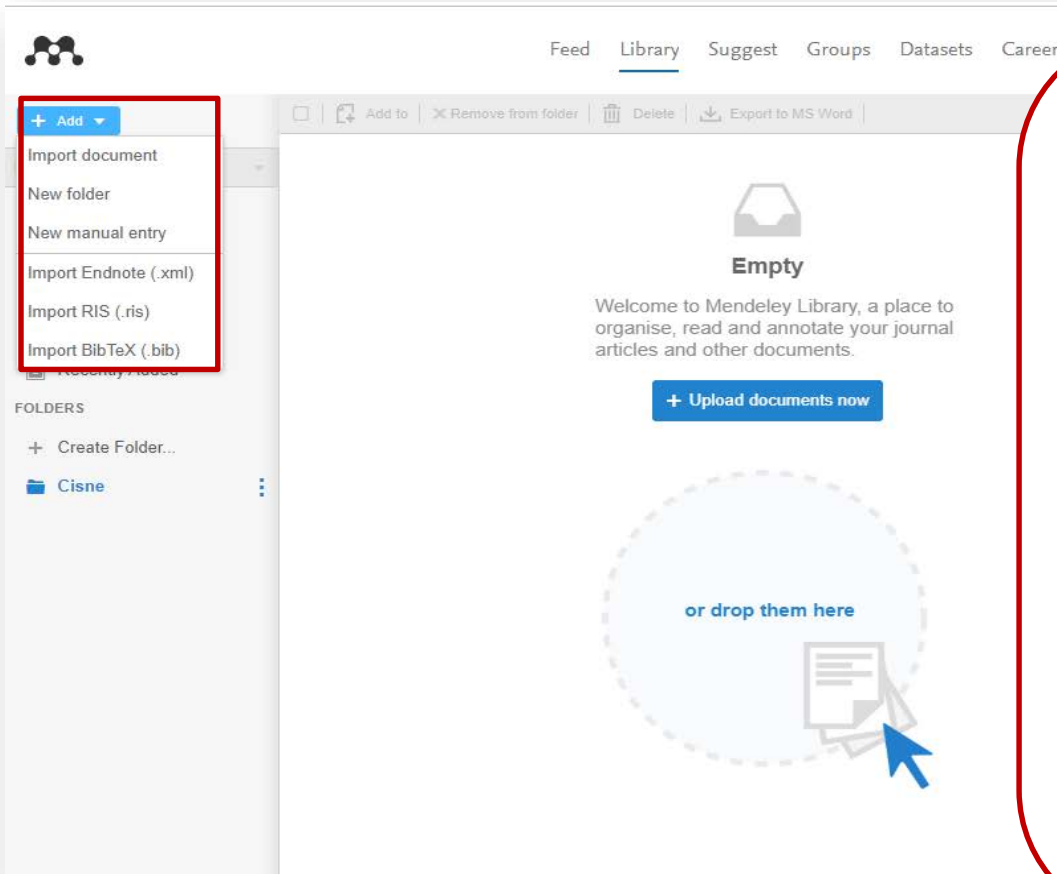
Feed Library Suggest Groups Datasets Careers

+ Add

Import document

New folder

New manual entry

Import Endnote (.xml)

Import RIS (.ris)

Import BibTeX (.bib)

Recently Added

FOLDERS

+ Create Folder...

Cisne

Add to | Remove from folder | Delete | Export to MS Word

Empty

Welcome to Mendeley Library, a place to organise, read and annotate your journal articles and other documents.

+ Upload documents now

or drop them here